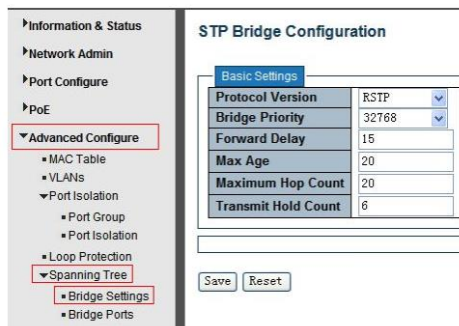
Information & Status
Network Admin
Port Configure
PoE
Advanced Configure
MAC Table
VLANs
Port Isolation
Port Group
Port Isolation
Loop Protection
Spanning Tree
Bridge Settings
Bridge Ports

STP Bridge Configuration

Basic Settings

| | |
|---|---|
| Protocol Version | RSTP |
| Bridge Priority | 32768 |
| Forward Delay | 15 |
| Max Age | 20 |
| Maximum Hop Count | 20 |
| Transmit Hold Count | 6 |

Save Reset